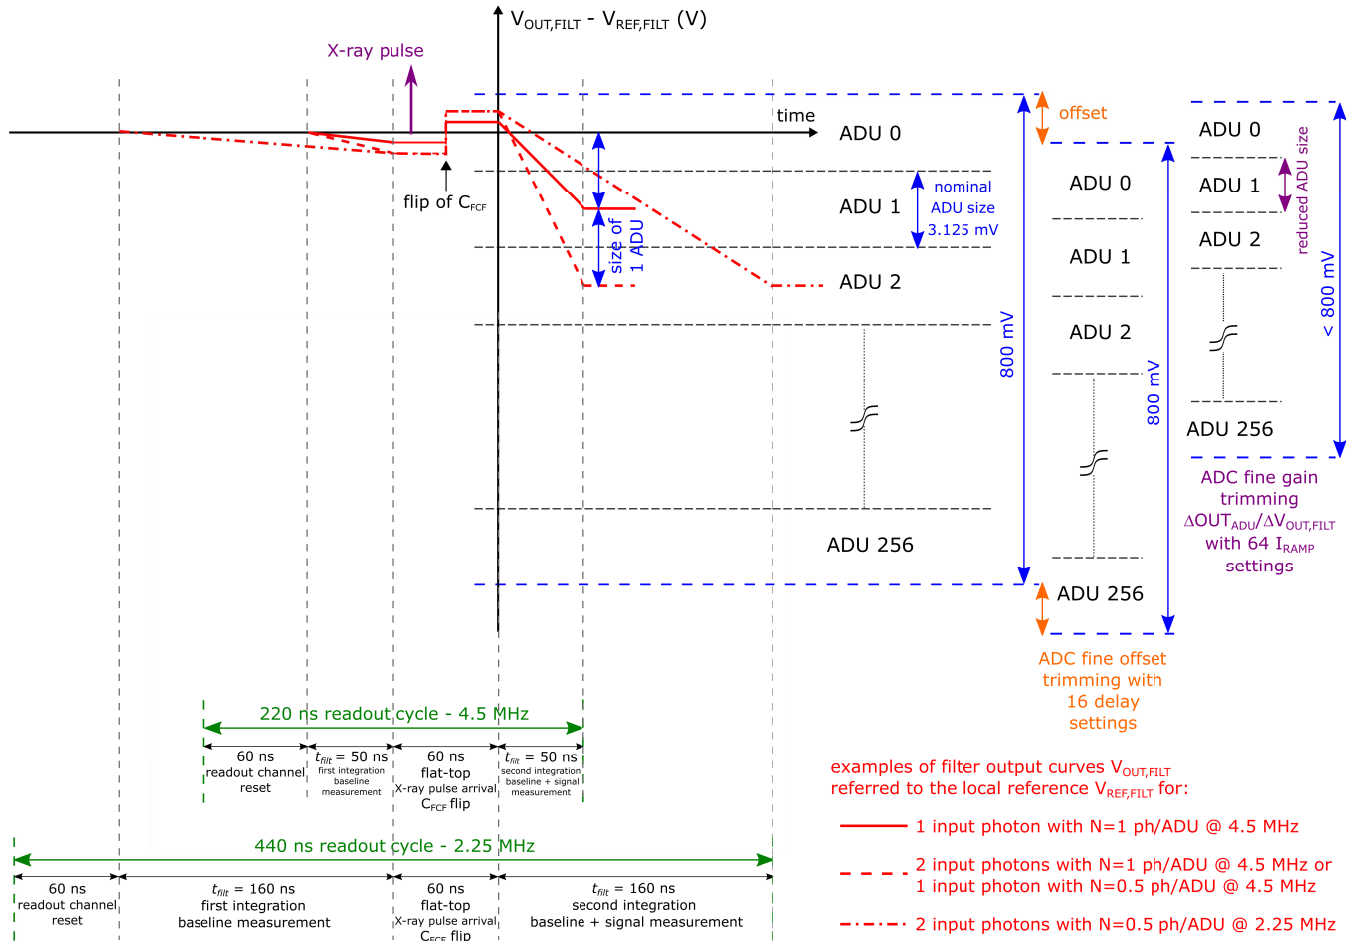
$V_{OUT,FILT}$ - $V_{REF,FILT}$ (V)

X-ray pulse

time

flip of $C_{FCF}$

size of 1 ADU

ADU 0

ADU 1

ADU 2

nominal ADU size 3.125 mV

ADU 256

800 mV

offset

ADU 0

ADU 1

ADU 2

ADU 256

800 mV

ADC fine offset trimming with 16 delay settings

ADU 0

ADU 1

ADU 2

reduced ADU size

ADU 256

< 800 mV

ADC fine gain trimming $\Delta OUT_{ADU}/\Delta V_{OUT,FILT}$ with 64 $I_{RAMP}$ settings

220 ns readout cycle - 4.5 MHz

60 ns readout channel reset

$t_{filt}$ = 50 ns first integration baseline measurement

60 ns flat-top X-ray pulse arrival $C_{FCF}$ flip

$t_{filt}$ = 50 ns second integration baseline + signal measurement

440 ns readout cycle - 2.25 MHz

60 ns readout channel reset

$t_{filt}$ = 160 ns first integration baseline measurement

60 ns flat-top X-ray pulse arrival $C_{FCF}$ flip

$t_{filt}$ = 160 ns second integration baseline + signal measurement

examples of filter output curves $V_{OUT,FILT}$ referred to the local reference $V_{REF,FILT}$ for:

1 input photon with N=1 ph/ADU @ 4.5 MHz

2 input photons with N=1 ph/ADU @ 4.5 MHz or 1 input photon with N=0.5 ph/ADU @ 4.5 MHz

2 input photons with N=0.5 ph/ADU @ 2.25 MHz